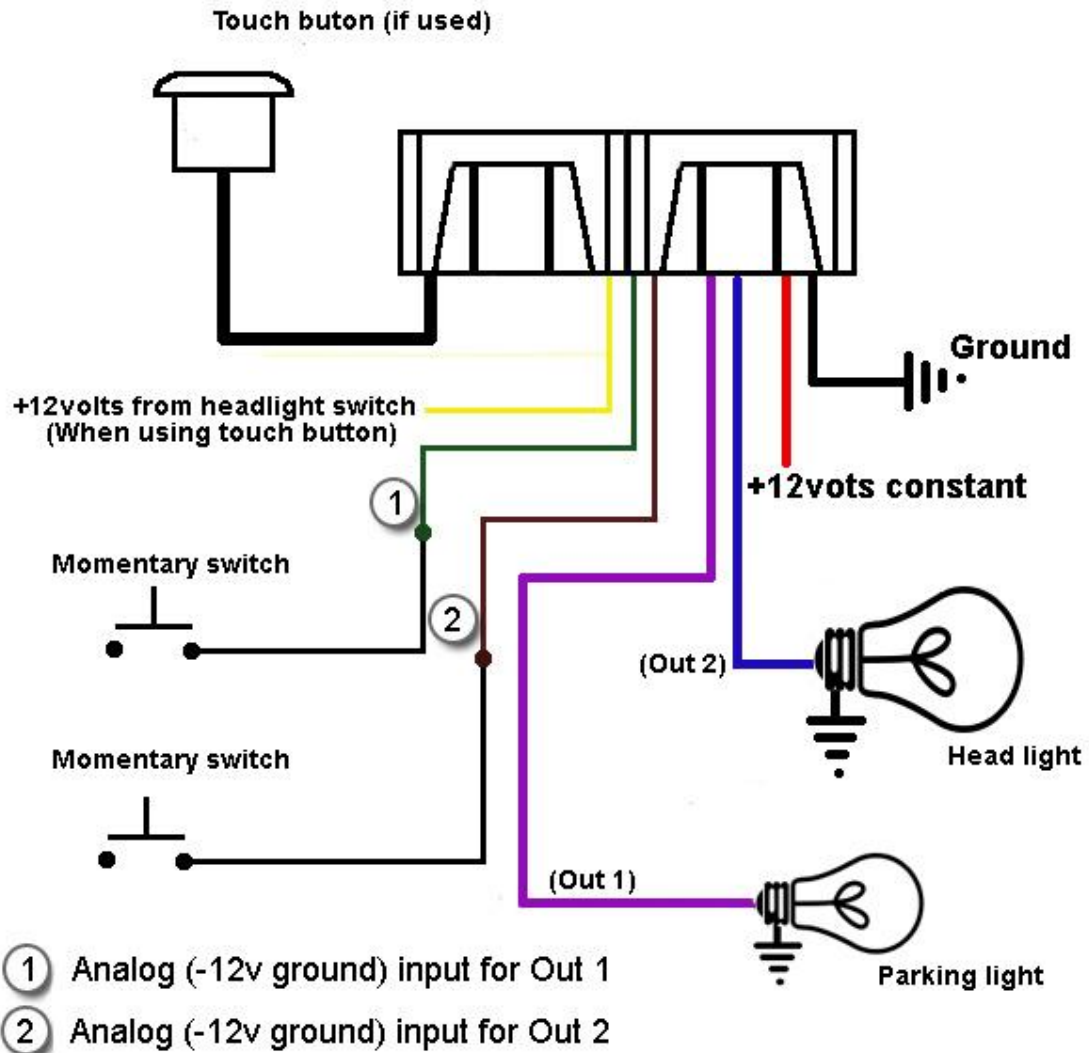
Touch buton (if used)

Ground

+12volts from headlight switch
(When using touch button)

+12vots constant

1

Momentary switch

2

(Out 2)

Head light

Momentary switch

(Out 1)

Parking light

1 Analog (-12v ground) input for Out 1

2 Analog (-12v ground) input for Out 2